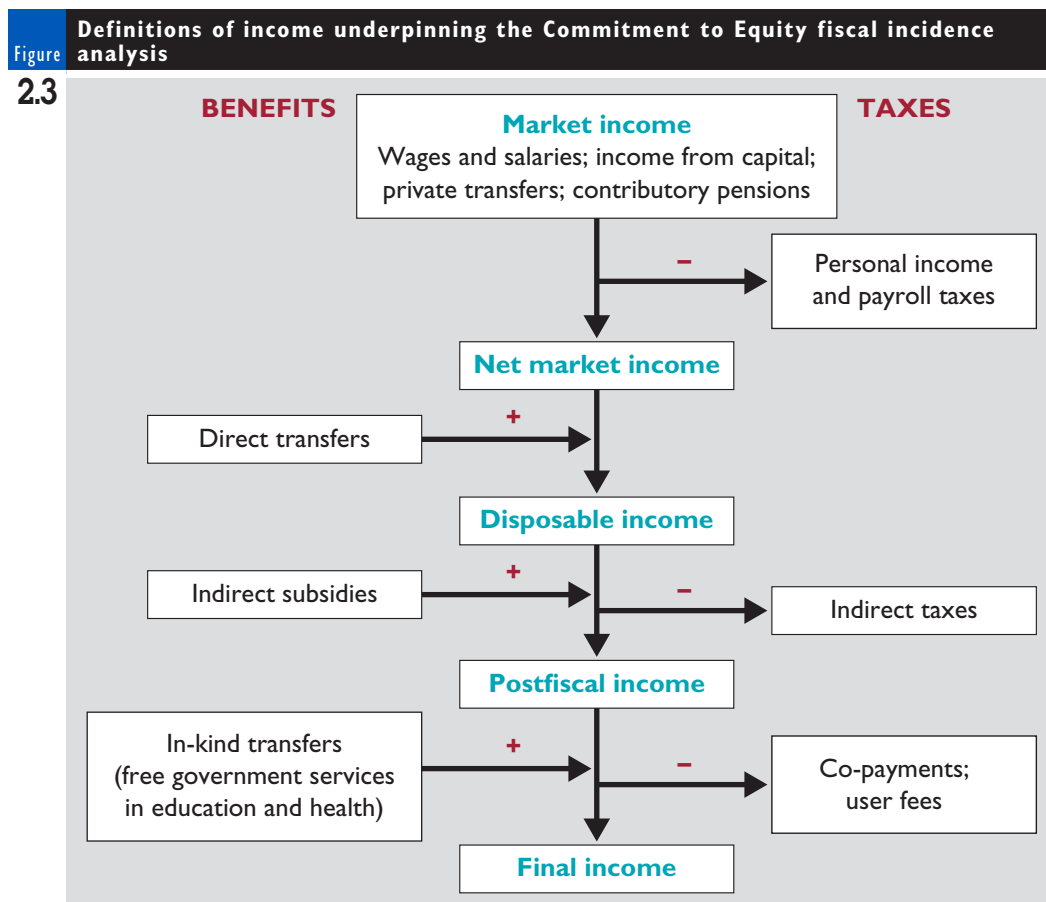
Figure 2.3 Definitions of income underpinning the Commitment to Equity fiscal incidence analysis

BENEFITS

TAXES

Market income
Wages and salaries; income from capital; private transfers; contributory pensions

–

Personal income and payroll taxes

Net market income

+

Direct transfers

Disposable income

+

Indirect subsidies

–

Indirect taxes

Postfiscal income

+

In-kind transfers (free government services in education and health)

–

Co-payments; user fees

Final income